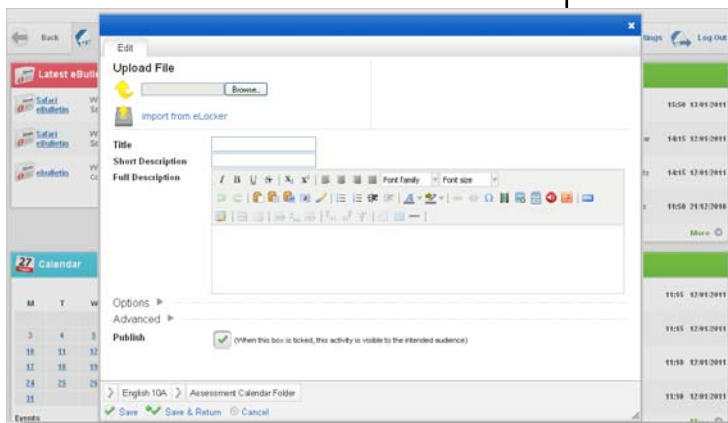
Back

Latest eBulletins

Safari eBulletin

Safari eBulletin

eBulletin

27 Calendar

| M | T | W |
|---|---|---|
| 3 | 4 | 5 |
| 10 | 11 | 12 |
| 17 | 18 | 19 |
| 24 | 25 | 26 |
| 31 | | |

Events

ttings Log Out

11:50 13/01/2011

14:15 12/01/2011

14:15 12/01/2011

11:50 21/12/2010

More

11:15 12/01/2011

11:15 12/01/2011

11:50 12/01/2011

11:50 12/01/2011

×

Edit

Upload File

Browse...

Import from eLocker

Title

Short Description

Full Description

Font family

Font size

Options ▶

Advanced ▶

Publish

(When this box is ticked, this activity is visible to the intended audience)

English 10A

Assessment Calendar Folder

Save Save & Return Cancel